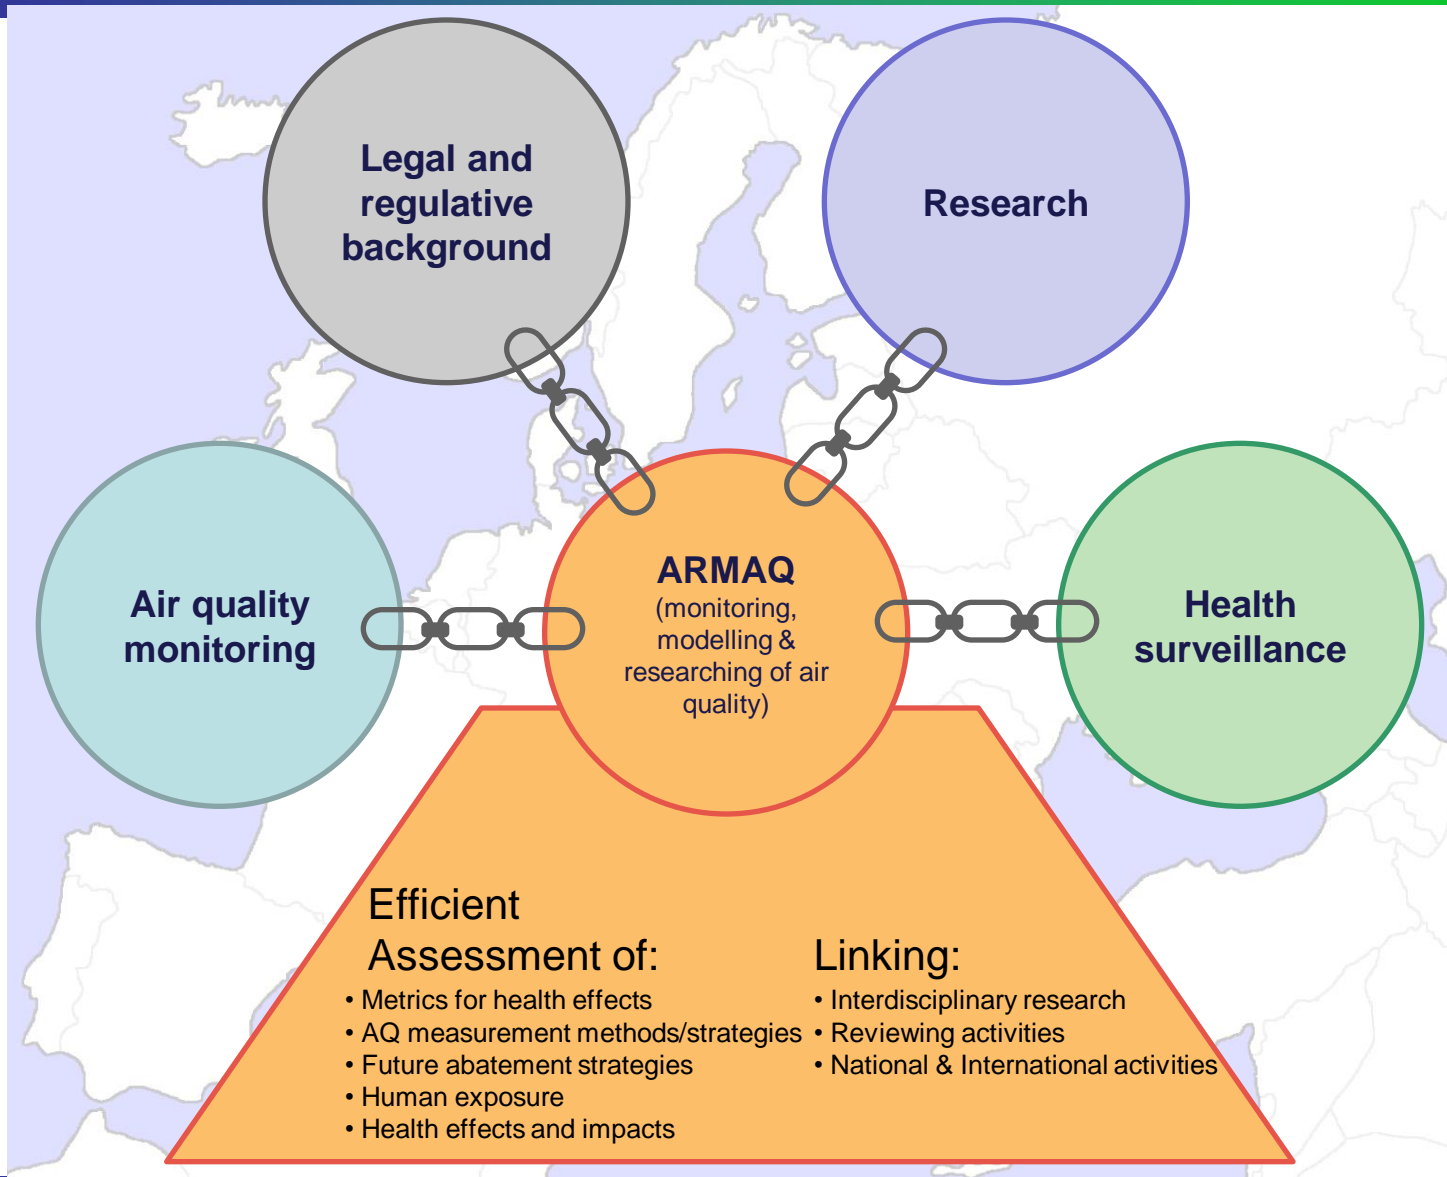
Legal and regulative background

Research

Air quality monitoring

ARMAQ
(monitoring, modelling & researching of air quality)

Health surveillance

Efficient Assessment of:
• Metrics for health effects
• AQ measurement methods/strategies
• Future abatement strategies
• Human exposure
• Health effects and impacts

Linking:
• Interdisciplinary research
• Reviewing activities
• National & International activities